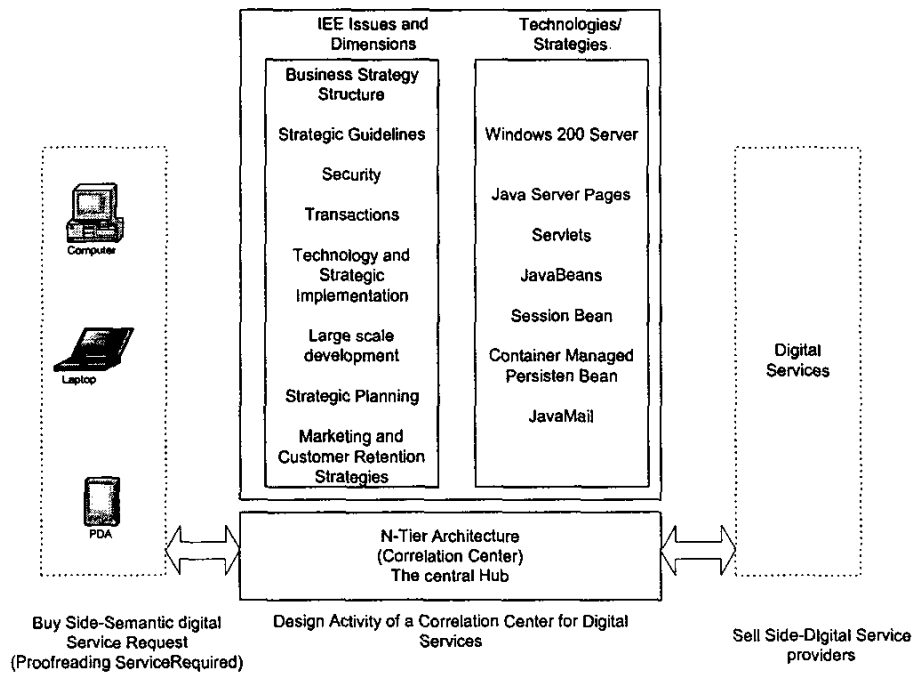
IEE Issues and Dimensions

Business Strategy Structure

Strategic Guidelines

Security

Transactions

Technology and Strategic Implementation

Large scale development

Strategic Planning

Marketing and Customer Retention Strategies

Technologies/ Strategies

Windows 200 Server

Java Server Pages

Servlets

JavaBeans

Session Bean

Container Managed Persisten Bean

JavaMail

Computer

Laptop

PDA

Digital Services

N-Tier Architecture (Correlation Center) The central Hub

Buy Side-Semantic digital Service Request (Proofreading ServiceRequired)

Design Activity of a Correlation Center for Digital Services

Sell Side-Digital Service providers